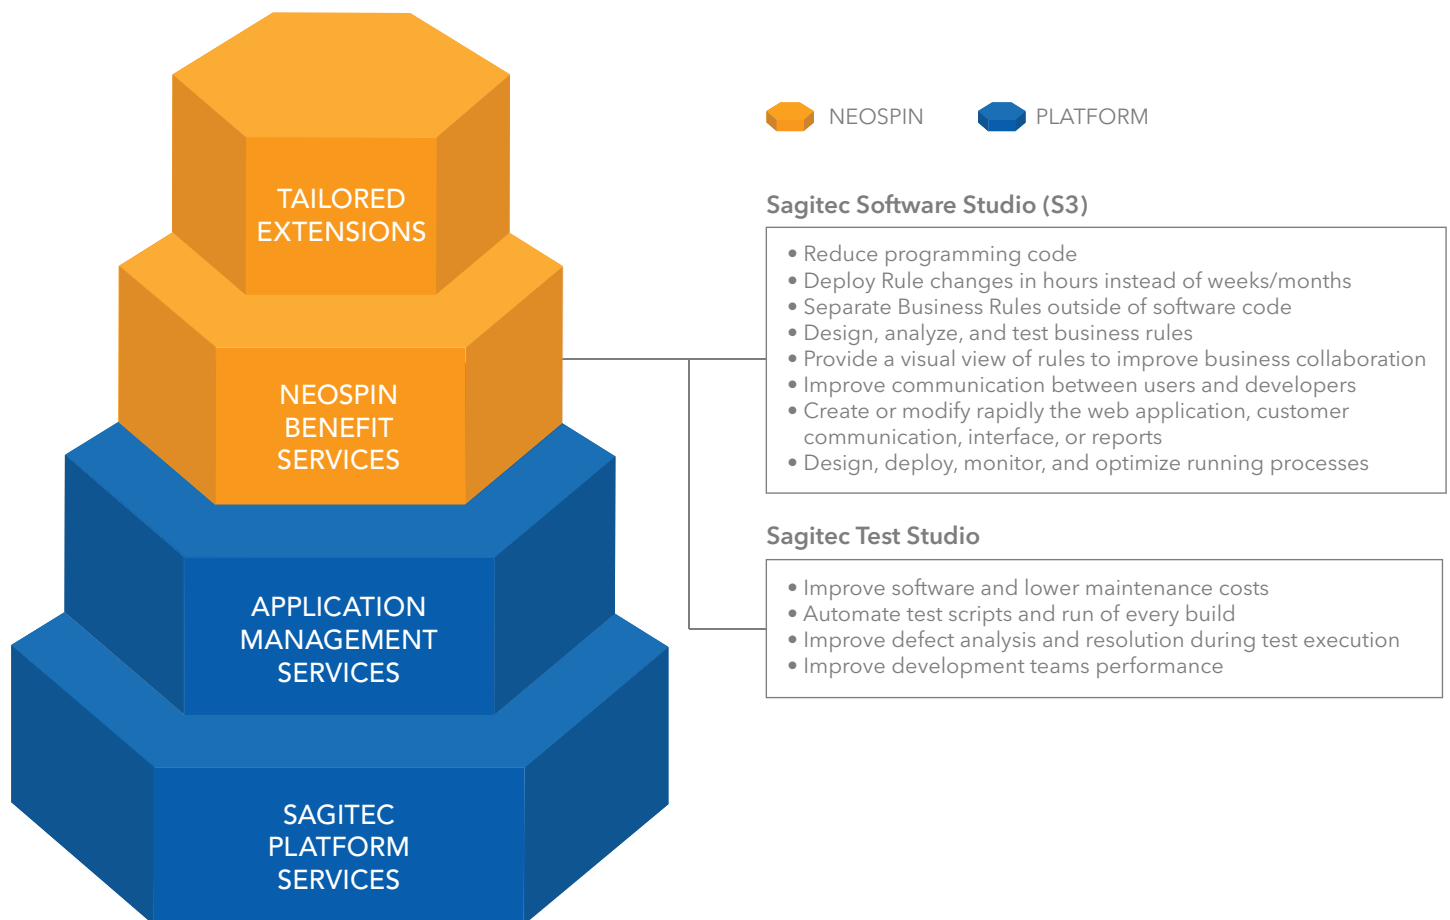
TAILORED EXTENSIONS

NEOSPIN BENEFIT SERVICES

APPLICATION MANAGEMENT SERVICES

SAGITEC PLATFORM SERVICES

NEOSPIN PLATFORM

Sagitec Software Studio (S3)

• Reduce programming code
• Deploy Rule changes in hours instead of weeks/months
• Separate Business Rules outside of software code
• Design, analyze, and test business rules
• Provide a visual view of rules to improve business collaboration
• Improve communication between users and developers
• Create or modify rapidly the web application, customer communication, interface, or reports
• Design, deploy, monitor, and optimize running processes

Sagitec Test Studio

• Improve software and lower maintenance costs
• Automate test scripts and run of every build
• Improve defect analysis and resolution during test execution
• Improve development teams performance